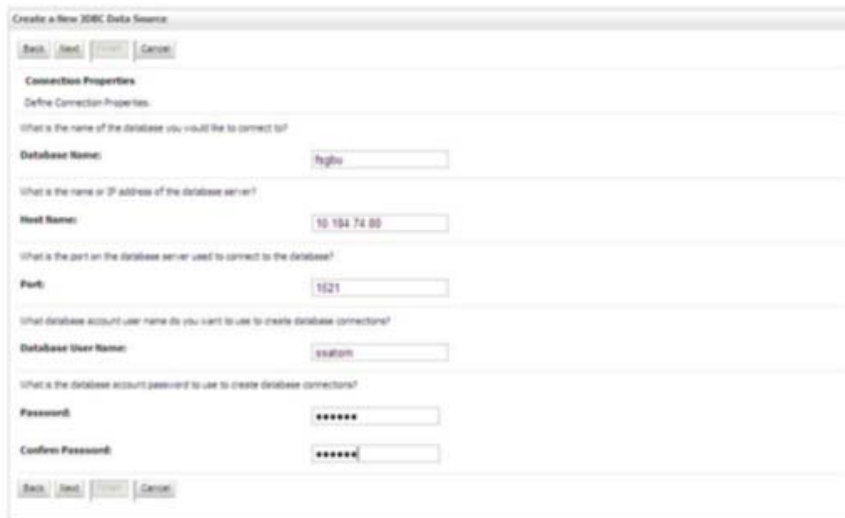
Create a New JDBC Data Source

Back | Next | Finish | Cancel

Connection Properties

Define Connection Properties.

What is the name of the database you would like to connect to?

Database Name: fsgbu

What is the name or IP address of the database server?

Host Name: 10.184.74.80

What is the port on the database server used to connect to the database?

Port: 1521

What database account user name do you want to use to create database connections?

Database User Name: ssatom

What is the database account password to use to create database connections?

Password: ••••••

Confirm Password: ••••••

Back | Next | Finish | Cancel